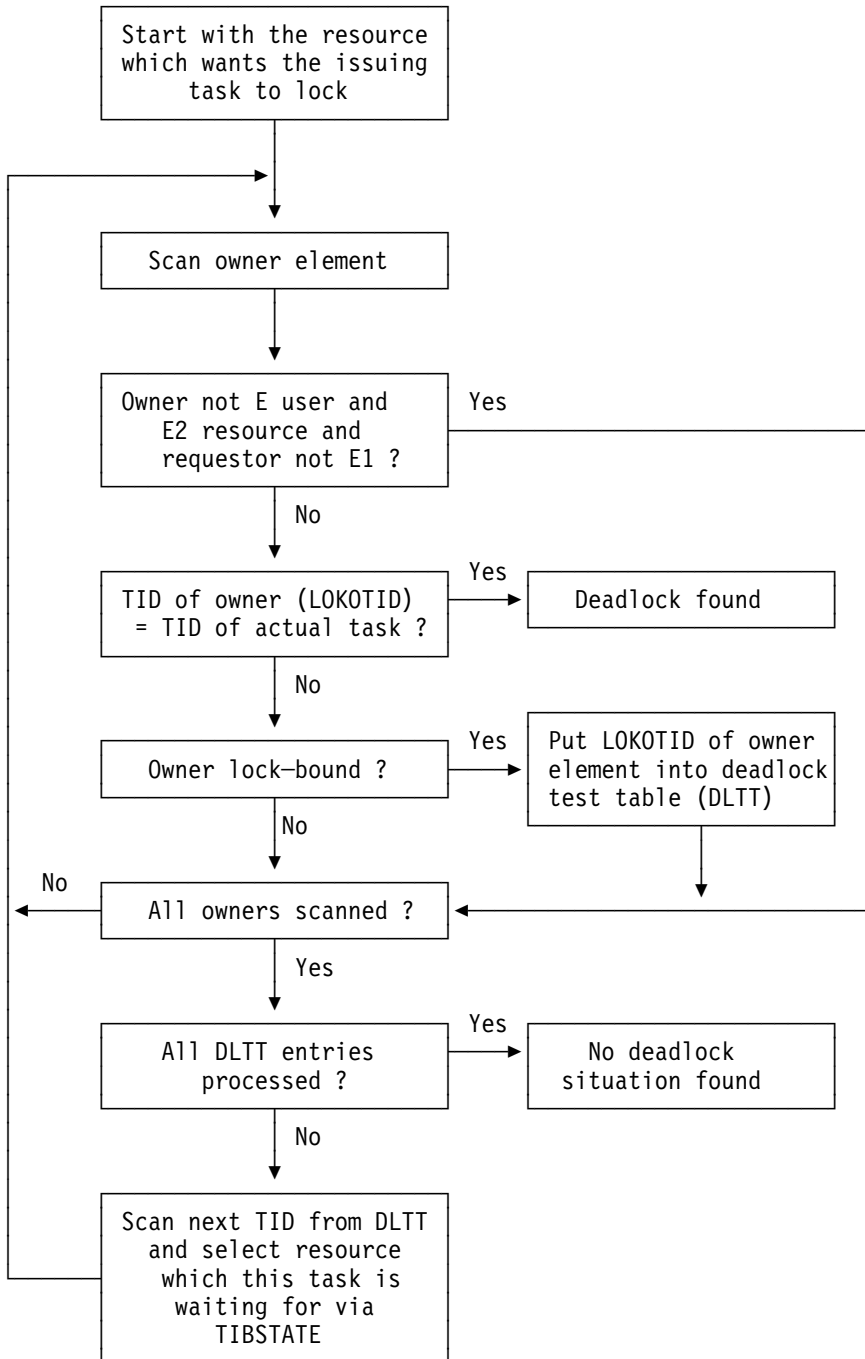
Start with the resource which wants the issuing task to lock

Scan owner element

Owner not E user and E2 resource and requestor not E1 ?

Yes

No

Yes

TID of owner (LOKOTID) = TID of actual task ?

Deadlock found

No

Yes

Owner lock—bound ?

Put LOKOTID of owner element into deadlock test table (DLTT)

No

No

All owners scanned ?

Yes

Yes

All DLTT entries processed ?

No deadlock situation found

No

Scan next TID from DLTT and select resource which this task is waiting for via TIBSTATE